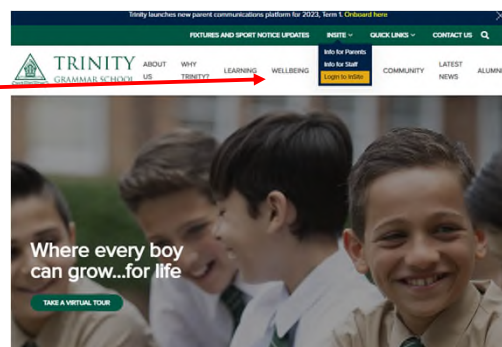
Trinity launches new parent communications platform for 2023, Term 1. Onboard here

FIXTURES AND SPORT NOTICE UPDATES INSITE QUICK LINKS CONTACT US

Info for Parents
Info for Staff
Login to InSite

TRINITY
GRAMMAR SCHOOL

ABOUT US
WHY TRINITY?
LEARNING
WELLBEING
COMMUNITY
LATEST NEWS
ALUMNI

Where every boy can grow...for life

TAKE A VIRTUAL TOUR